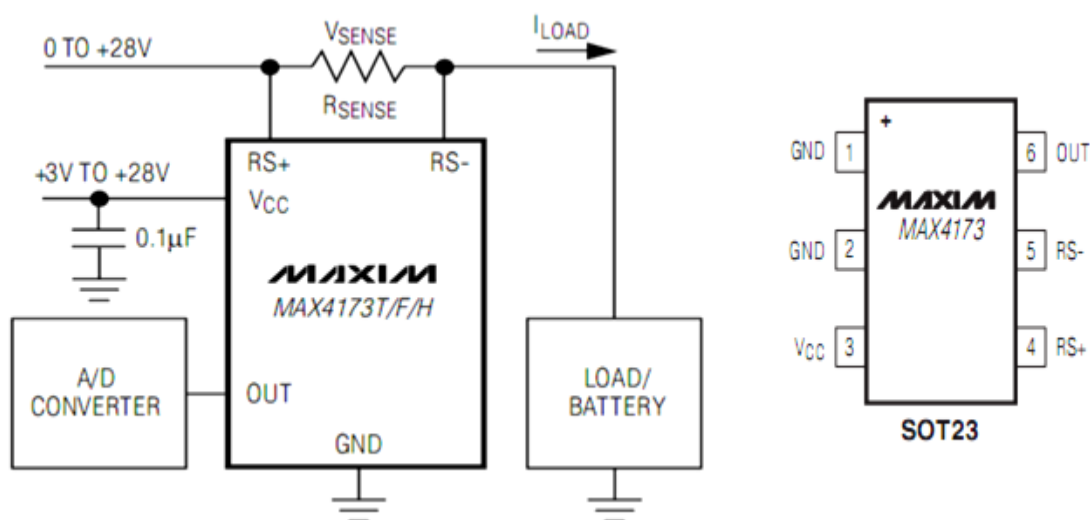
0 TO +28V

$V_{SENSE}$

$R_{SENSE}$

$I_{LOAD}$

RS+

RS-

+3V TO +28V

$V_{CC}$

0.1µF

MAXIM

MAX4173T/F/H

A/D CONVERTER

OUT

GND

LOAD/ BATTERY

+

GND 1

GND 2

$V_{CC}$ 3

MAXIM

MAX4173

6 OUT

5 RS-

4 RS+

SOT23